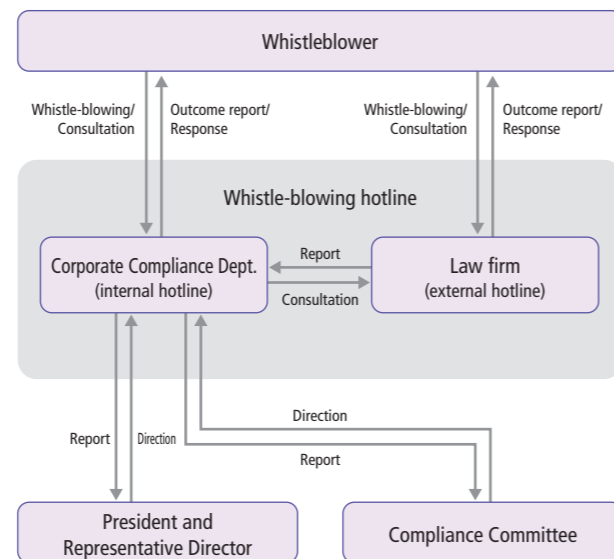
Whistleblower

Whistle-blowing/ Consultation

Outcome report/ Response

Whistle-blowing/ Consultation

Outcome report/ Response

Whistle-blowing hotline

Corporate Compliance Dept. (internal hotline)

Report

Consultation

Law firm (external hotline)

Direction

Report

Report

Direction

President and Representative Director

Compliance Committee